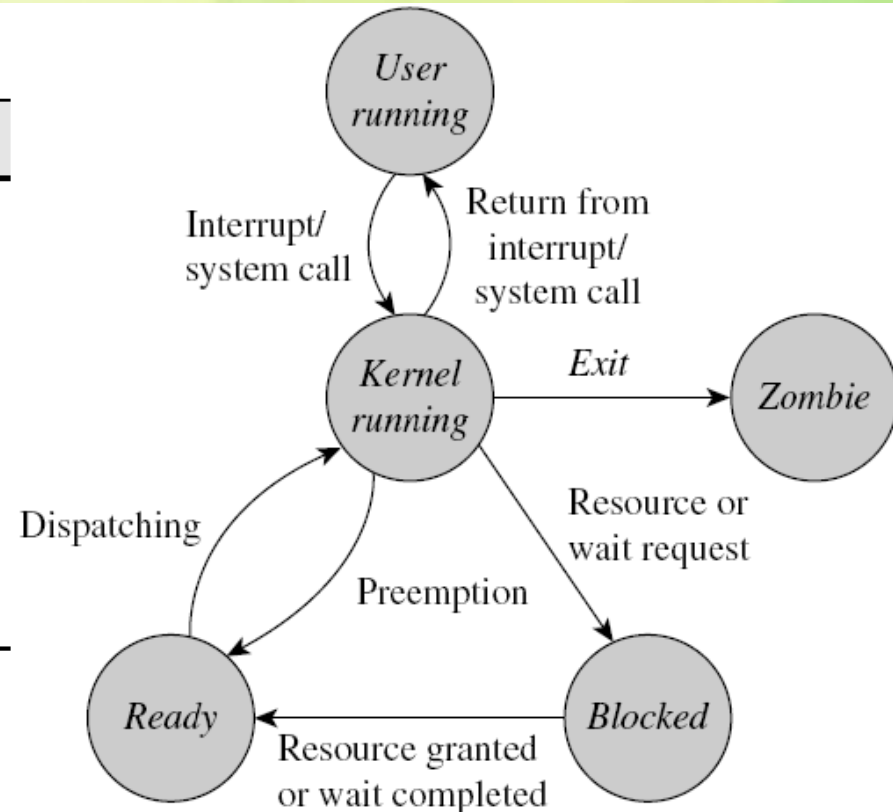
User running

Interrupt/ system call

Return from interrupt/ system call

Kernel running

Exit

Zombie

Dispatching

Preemption

Resource or wait request

Ready

Blocked

Resource granted or wait completed